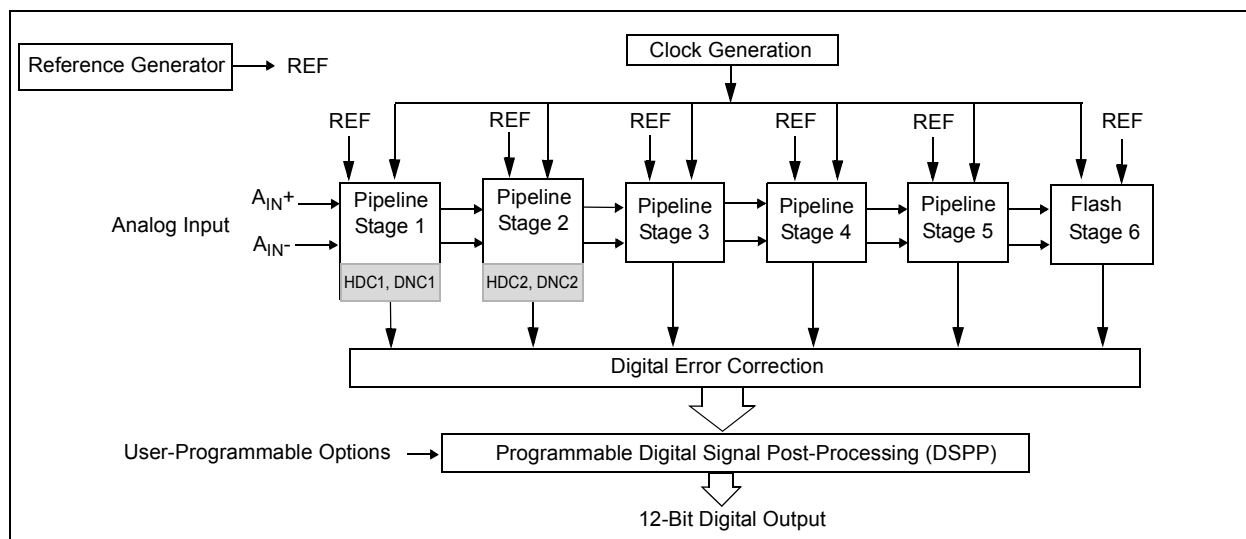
Reference Generator REF

Clock Generation

REF REF REF REF REF REF

Analog Input

$A_{IN}+$

$A_{IN}-$

Pipeline Stage 1

HDC1, DNC1

Pipeline Stage 2

HDC2, DNC2

Pipeline Stage 3

Pipeline Stage 4

Pipeline Stage 5

Flash Stage 6

Digital Error Correction

User-Programmable Options

Programmable Digital Signal Post-Processing (DSPP)

12-Bit Digital Output